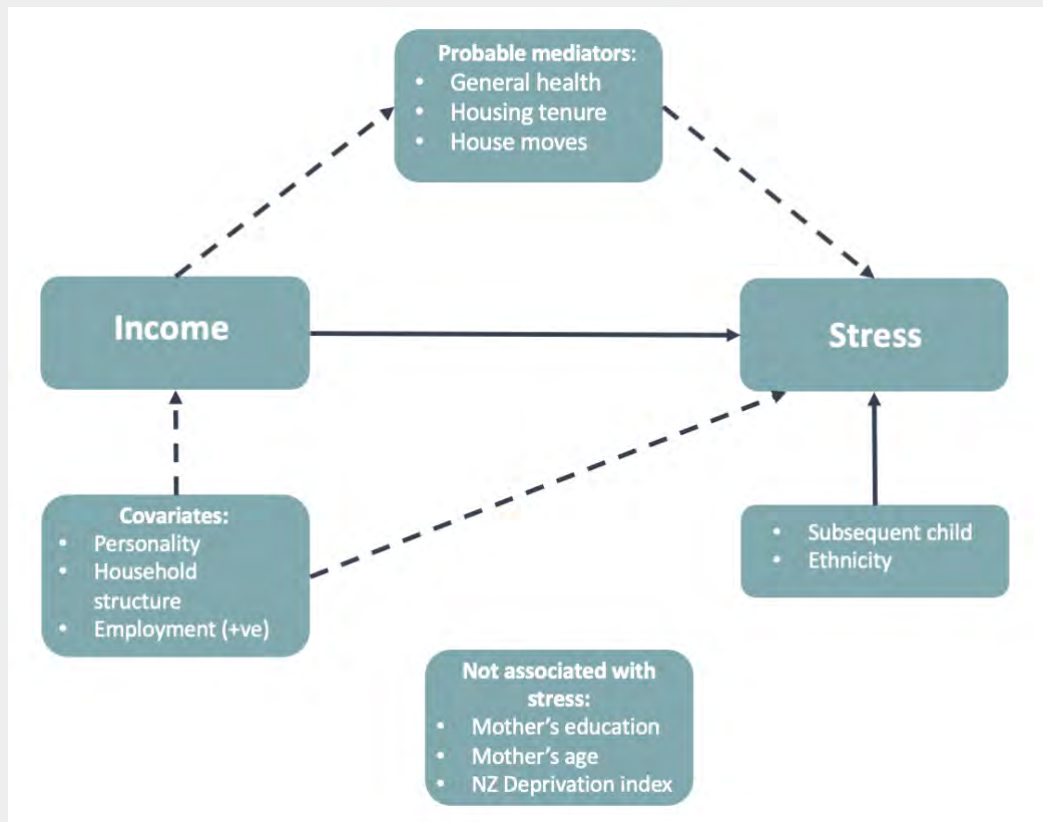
Probable mediators:
- General health
- Housing tenure
- House moves

Income

Stress

Covariates:
- Personality
- Household structure
- Employment (+ve)

- Subsequent child
- Ethnicity

Not associated with stress:
- Mother's education
- Mother's age
- NZ Deprivation index